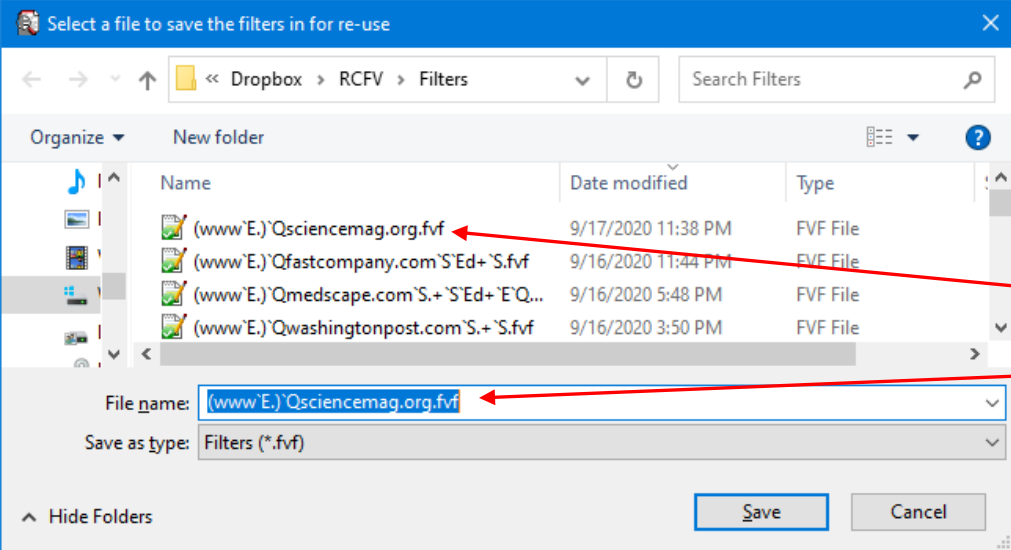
Select a file to save the filters in for re-use

« Dropbox › RCFV › Filters

Search Filters

Organize ▾ New folder

Name | Date modified | Type

| Name | Date modified | Type |
|---|---|---|
| (www`E.)`Qsciencemag.org.fvf | 9/17/2020 11:38 PM | FVF File |
| (www`E.)`Qfastcompany.com`S`Ed+`S.fvf | 9/16/2020 11:44 PM | FVF File |
| (www`E.)`Qmedscape.com`S.+`S`Ed+`E`Q... | 9/16/2020 5:48 PM | FVF File |
| (www`E.)`Qwashingtonpost.com`S.+`S.fvf | 9/16/2020 3:50 PM | FVF File |

File name: (www`E.)`Qsciencemag.org.fvf

Save as type: Filters (*.fvf)

Hide Folders

Save

Cancel